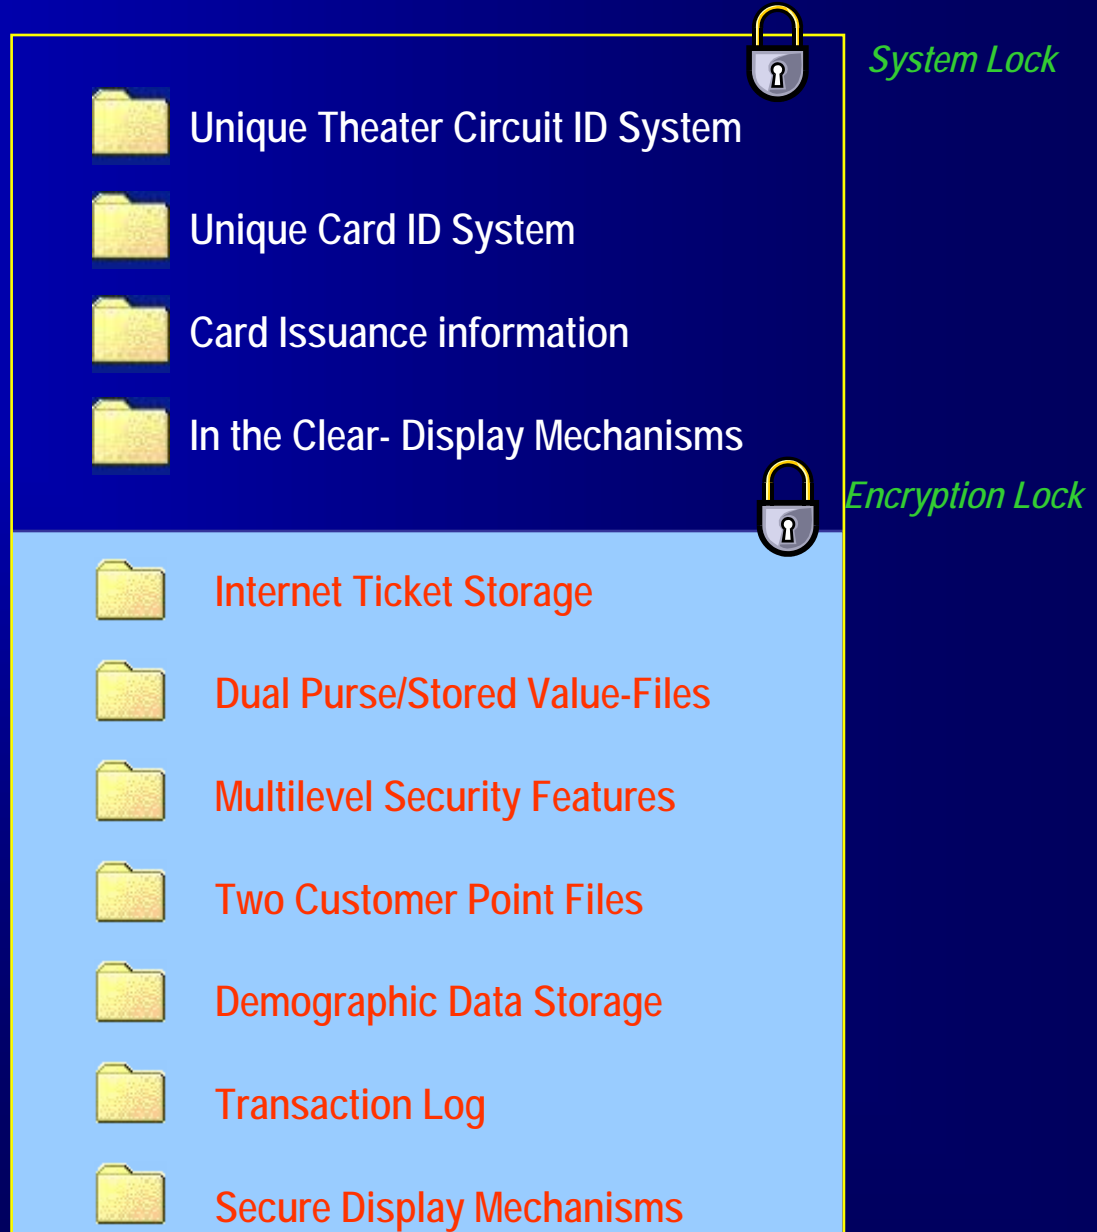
System Lock

Unique Theater Circuit ID System

Unique Card ID System

Card Issuance information

In the Clear- Display Mechanisms

Encryption Lock

Internet Ticket Storage

Dual Purse/Stored Value-Files

Multilevel Security Features

Two Customer Point Files

Demographic Data Storage

Transaction Log

Secure Display Mechanisms